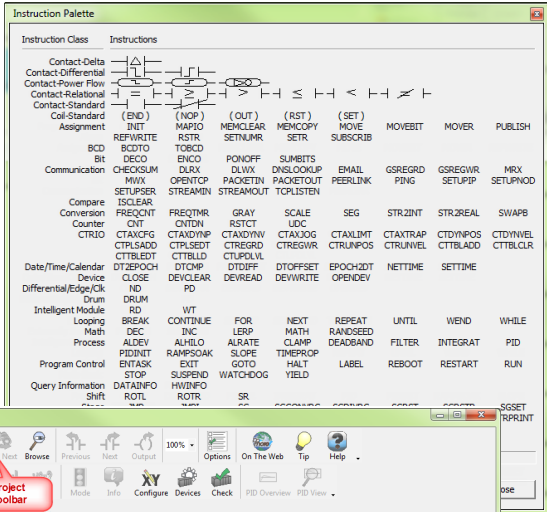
Instruction Palette

Instruction Class Instructions

Contact-Delta
Contact-Differential
Contact-Power Flow
Contact-Relational
Contact-Standard

| Coil-Standard | ( END ) | ( NOP ) | ( OUT ) | ( RST ) | ( SET ) | | | |
|---|---|---|---|---|---|---|---|---|
| Assignment | INIT | MAPIO | MEMCLEAR | MEMCOPY | MOVE | MOVEBIT | MOVER | PUBLISH |
| | REFWRITE | RSTR | SETNUMR | SETR | SUBSCRIB | | | |
| BCD | BCDTO | TOBCD | | | | | | |
| Bit | DECO | ENCO | PONOFF | SUMBITS | | | | |
| Communication | CHECKSUM | DLRX | DLWX | DNSLOOKUP | EMAIL | GSREGRD | GSREGWR | MRX |
| | MWX | OPENTCP | PACKETIN | PACKETOUT | PEERLINK | PING | SETUPIP | SETUPNOD |
| | SETUPSER | STREAMIN | STREAMOUT | TCPLISTEN | | | | |
| Compare | ISCLEAR | | | | | | | |
| Conversion | FREQCNT | FREQTMR | GRAY | SCALE | SEG | STR2INT | STR2REAL | SWAPB |
| Counter | CNT | CNTDN | RSTCT | UDC | | | | |
| CTRIO | CTAXCFG | CTAXDYNP | CTAXDYNV | CTAXJOG | CTAXLIMT | CTAXTRAP | CTDYNPOS | CTDYNVEL |
| | CTPLSADD | CTPLSEDT | CTREGRD | CTREGWR | CTRUNPOS | CTRUNVEL | CTTBLADD | CTTBLCLR |
| | CTTBLEDT | CTTBLLD | CTUPDLVL | | | | | |
| Date/Time/Calendar | DT2EPOCH | DTCMP | DTDIFF | DTOFFSET | EPOCH2DT | NETTIME | SETTIME | |
| Device | CLOSE | DEVCLEAR | DEVREAD | DEVWRITE | OPENDEV | | | |
| Differential/Edge/Clk | ND | PD | | | | | | |
| Drum | DRUM | | | | | | | |
| Intelligent Module | RD | WT | | | | | | |
| Looping | BREAK | CONTINUE | FOR | NEXT | REPEAT | UNTIL | WEND | WHILE |
| Math | DEC | INC | LERP | MATH | RANDSEED | | | |
| Process | ALDEV | ALHILO | ALRATE | CLAMP | DEADBAND | FILTER | INTEGRAT | PID |
| | PIDINIT | RAMPSOAK | SLOPE | TIMEPROP | | | | |
| Program Control | ENTASK | EXIT | GOTO | HALT | LABEL | REBOOT | RESTART | RUN |
| | STOP | SUSPEND | WATCHDOG | YIELD | | | | |
| Query Information | DATAINFO | HWINFO | | | | | | |
| Shift | ROTL | ROTR | SR | | | | | |

Next Browse Previous Next Output 100% Options On The Web Tip Help
Project Toolbar
Mode Info Configure Devices Check PID Overview PID View
SGSET
RPRINT
ose